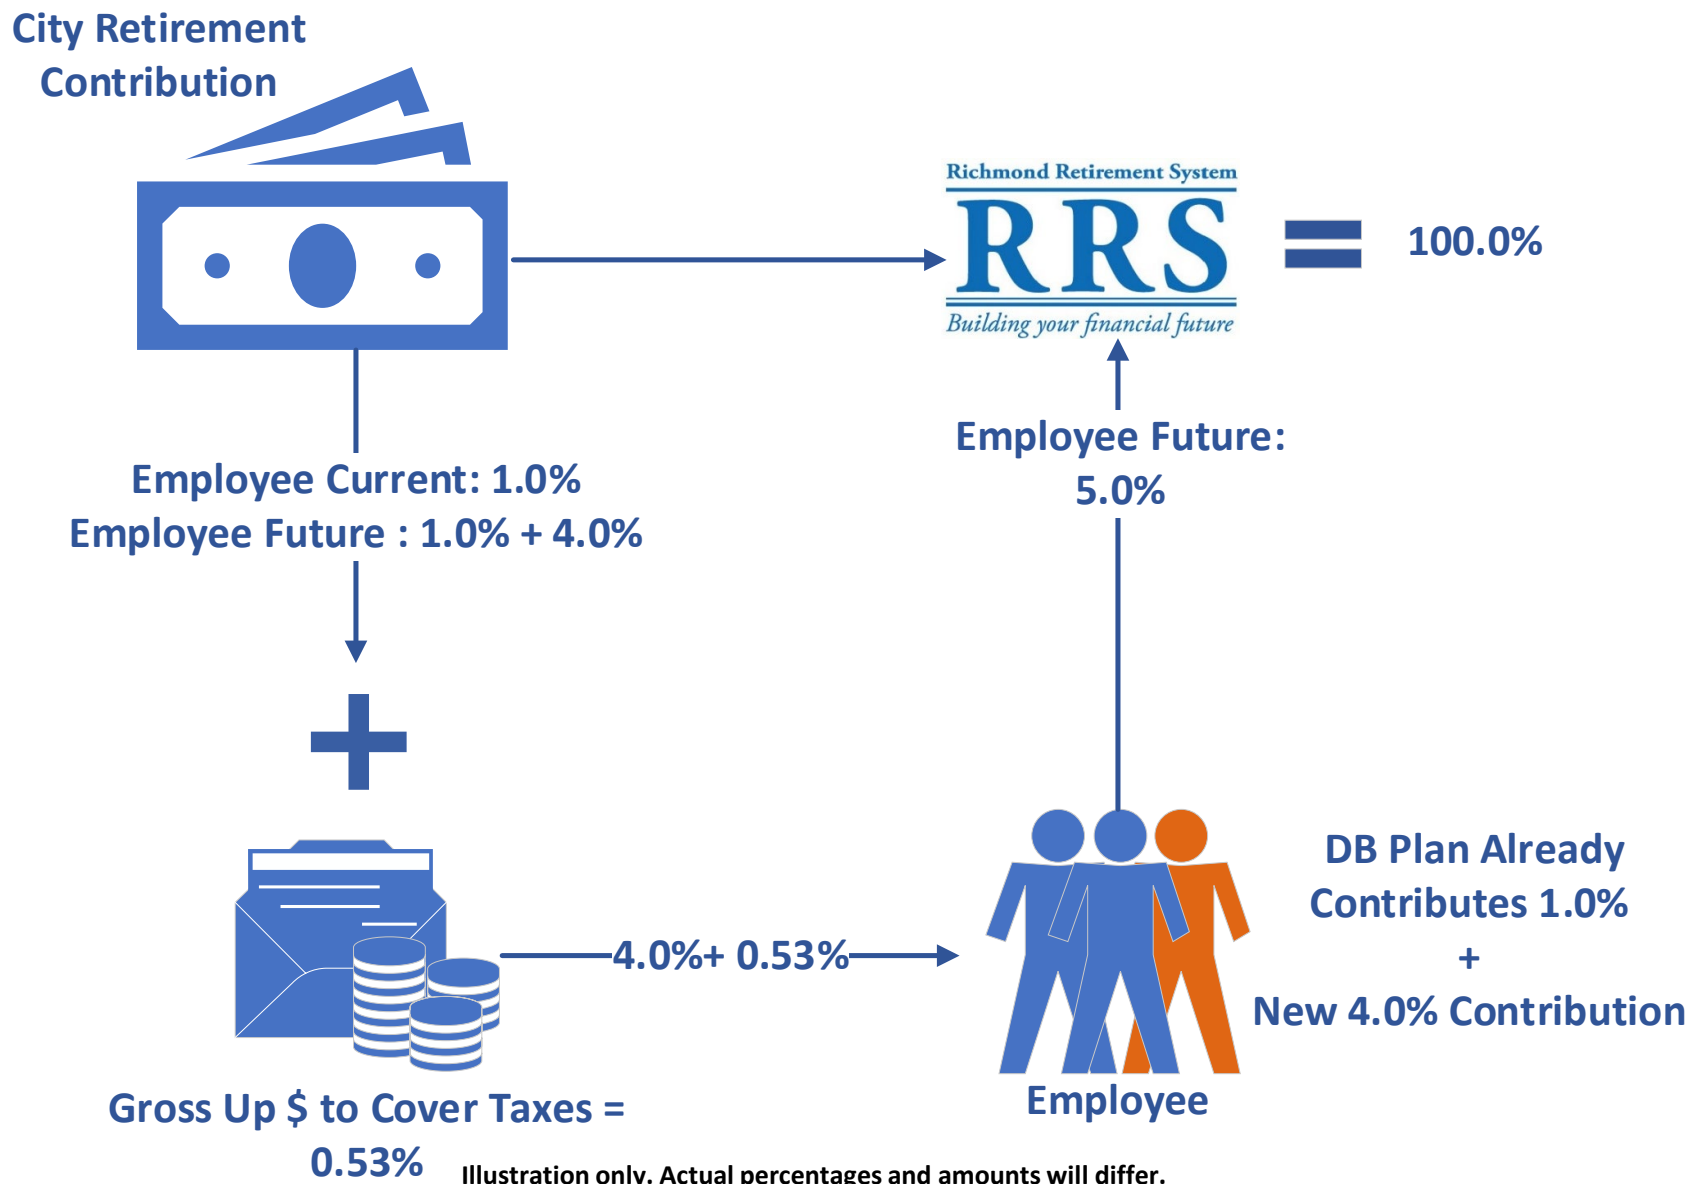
City Retirement Contribution

Richmond Retirement System
RRS
Building your financial future

100.0%

Employee Current: 1.0%
Employee Future : 1.0% + 4.0%

Employee Future: 5.0%

4.0%+ 0.53%

DB Plan Already Contributes 1.0%
+
New 4.0% Contribution

Employee

Gross Up \$ to Cover Taxes = 0.53%

Illustration only. Actual percentages and amounts will differ.